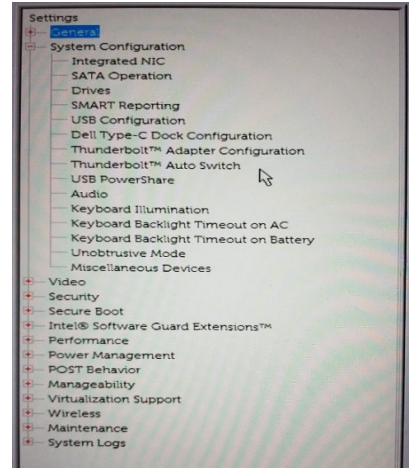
Settings
General
System Configuration
Integrated NIC
SATA Operation
Drives
SMART Reporting
USB Configuration
Dell Type-C Dock Configuration
Thunderbolt™ Adapter Configuration
Thunderbolt™ Auto Switch
USB PowerShare
Audio
Keyboard Illumination
Keyboard Backlight Timeout on AC
Keyboard Backlight Timeout on Battery
Unobtrusive Mode
Miscellaneous Devices
Video
Security
Secure Boot
Intel® Software Guard Extensions™
Performance
Power Management
POST Behavior
Manageability
Virtualization Support
Wireless
Maintenance
System Logs